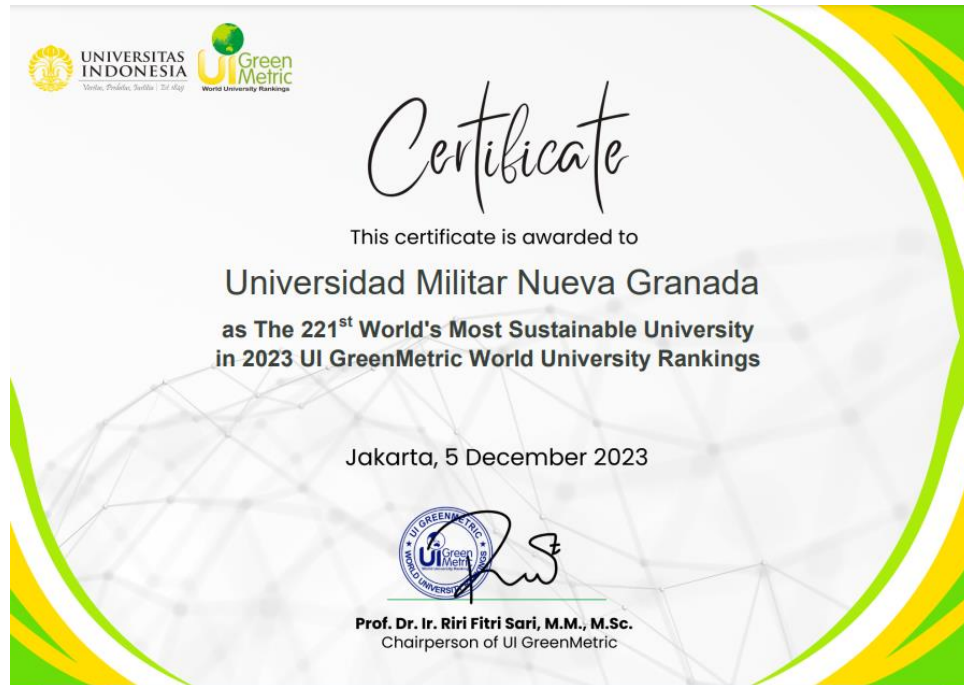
UNIVERSITAS INDONESIA
Veritas, Probitas, Iustitia | Est. 1849

UI GreenMetric
World University Rankings

Certificate

This certificate is awarded to

Universidad Militar Nueva Granada

as The 221$^{st}$ World's Most Sustainable University in 2023 UI GreenMetric World University Rankings

Jakarta, 5 December 2023

UI GREENMETRIC
UI GreenMetric
WORLD UNIVERSITY RANKINGS

Prof. Dr. Ir. Riri Fitri Sari, M.M., M.Sc.
Chairperson of UI GreenMetric